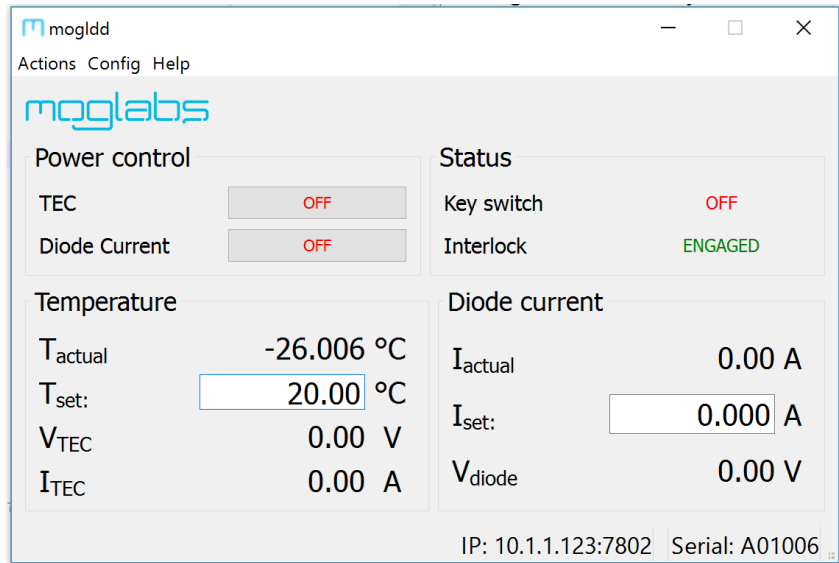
mogldd

Actions Config Help

moglabs

Power control

TEC OFF

Diode Current OFF

Status

Key switch OFF

Interlock ENGAGED

Temperature

$T_{actual}$ -26.006 °C

$T_{set:}$ 20.00 °C

$V_{TEC}$ 0.00 V

$I_{TEC}$ 0.00 A

Diode current

$I_{actual}$ 0.00 A

$I_{set:}$ 0.000 A

$V_{diode}$ 0.00 V

IP: 10.1.1.123:7802 Serial: A01006